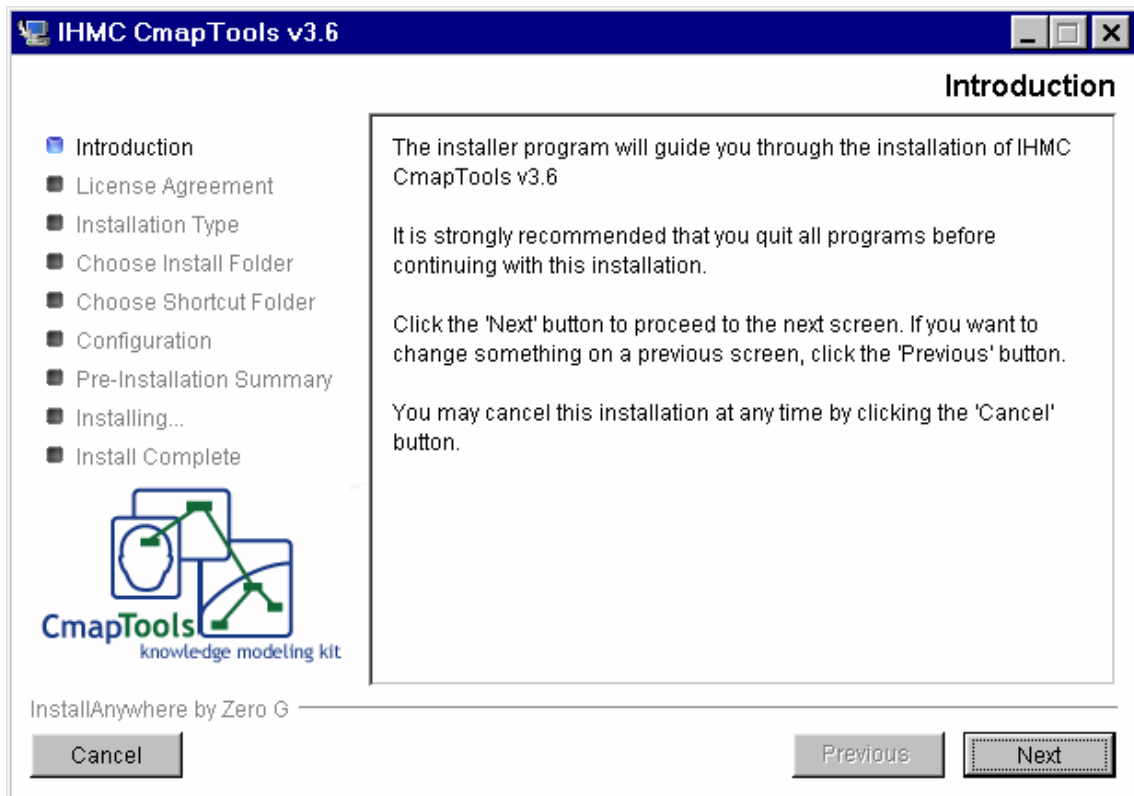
IHMC CmapTools v3.6

Introduction

Introduction
License Agreement
Installation Type
Choose Install Folder
Choose Shortcut Folder
Configuration
Pre-Installation Summary
Installing...
Install Complete

CmapTools
knowledge modeling kit

The installer program will guide you through the installation of IHMC CmapTools v3.6

It is strongly recommended that you quit all programs before continuing with this installation.

Click the 'Next' button to proceed to the next screen. If you want to change something on a previous screen, click the 'Previous' button.

You may cancel this installation at any time by clicking the 'Cancel' button.

InstallAnywhere by Zero G

Cancel

Previous

Next